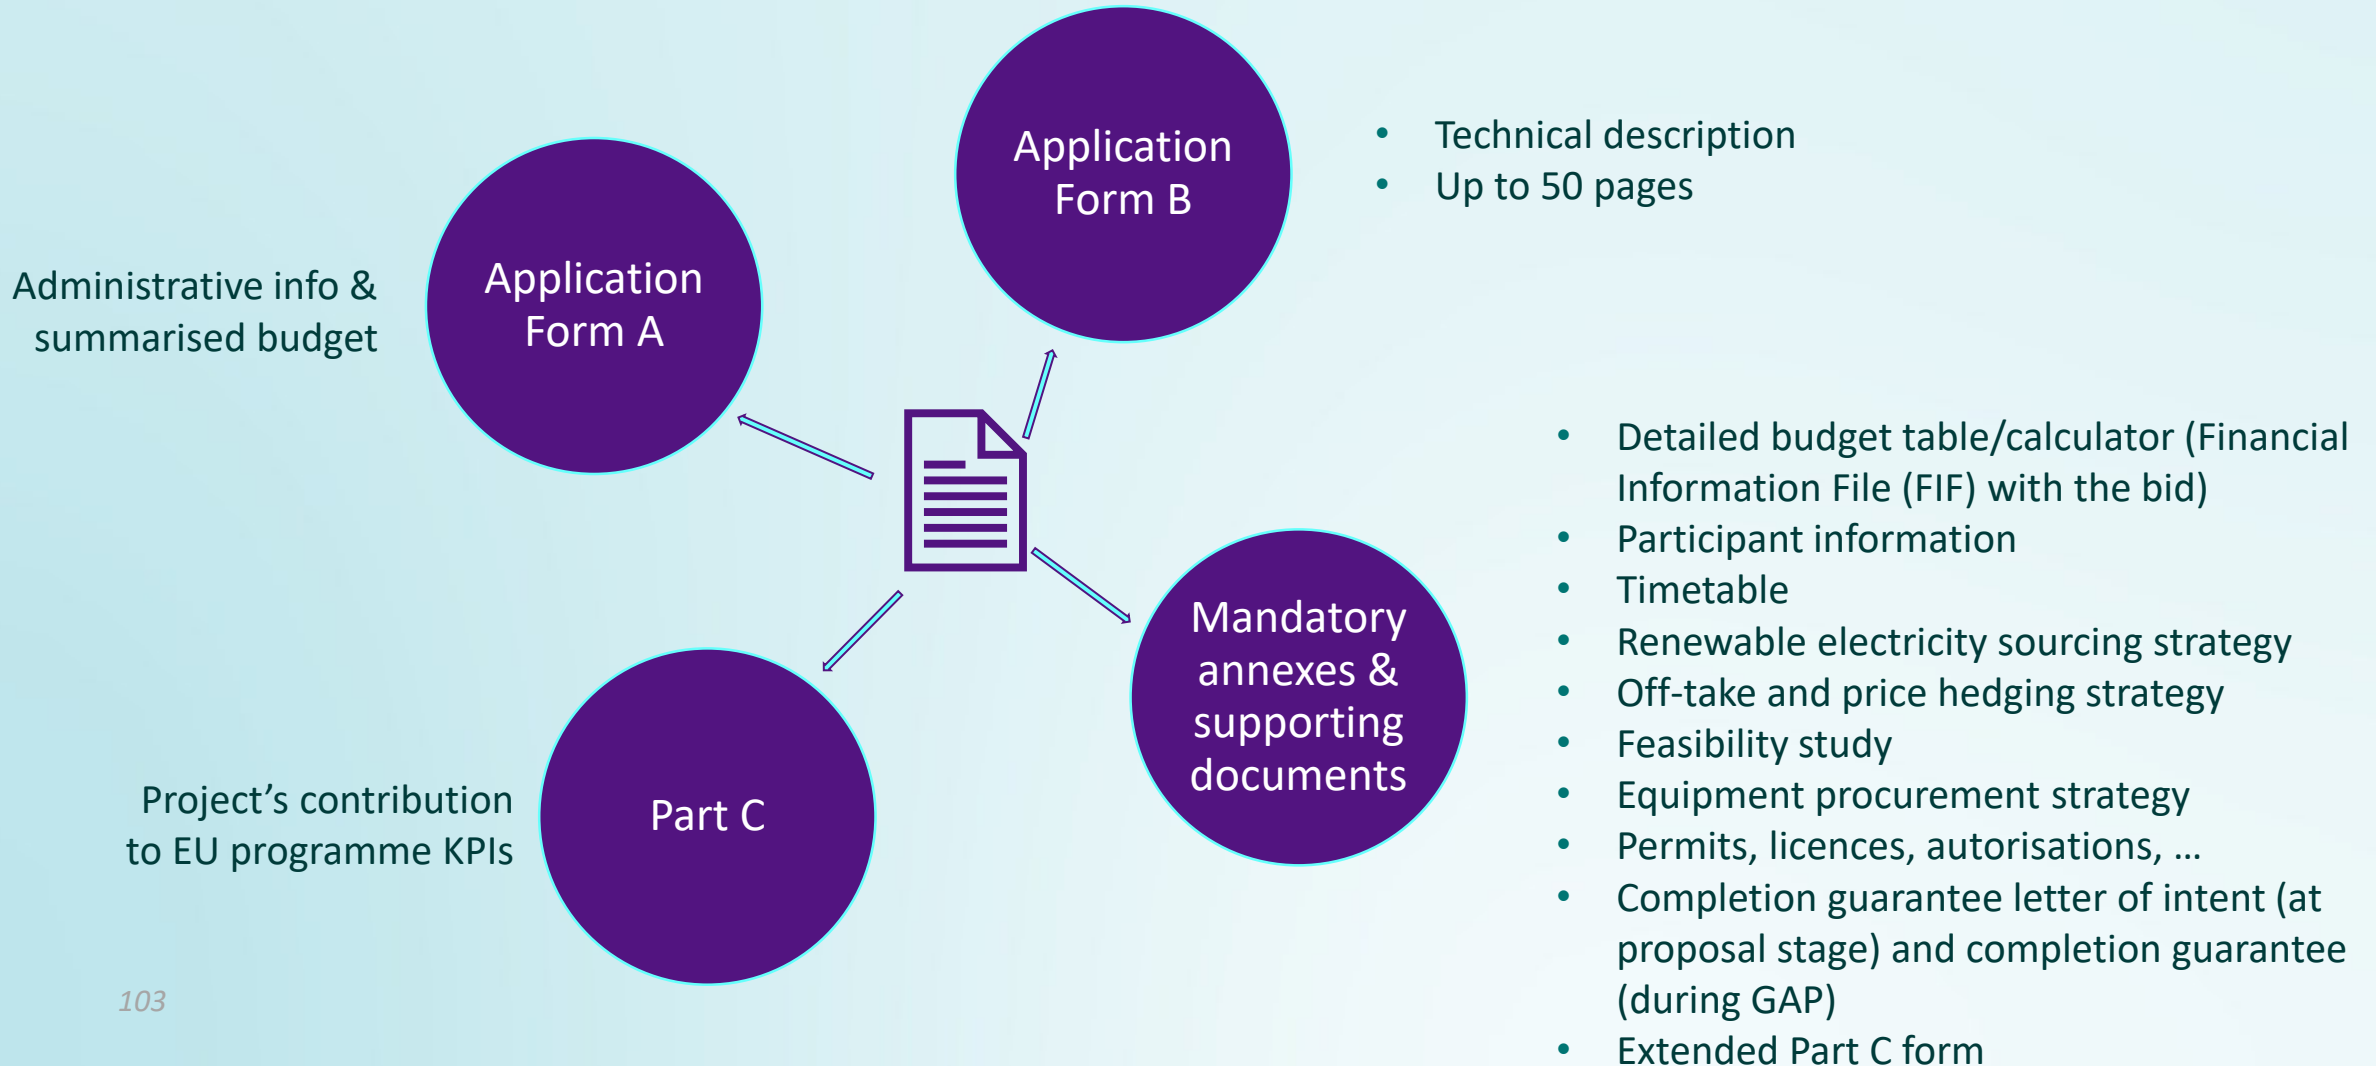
Application Form B

- Technical description
- Up to 50 pages

Administrative info & summarised budget

Application Form A

- Detailed budget table/calculator (Financial Information File (FIF) with the bid)
- Participant information
- Timetable
- Renewable electricity sourcing strategy
- Off-take and price hedging strategy
- Feasibility study
- Equipment procurement strategy
- Permits, licences, autorisations, …
- Completion guarantee letter of intent (at proposal stage) and completion guarantee (during GAP)
- Extended Part C form

Mandatory annexes & supporting documents

Project’s contribution to EU programme KPIs

Part C

103